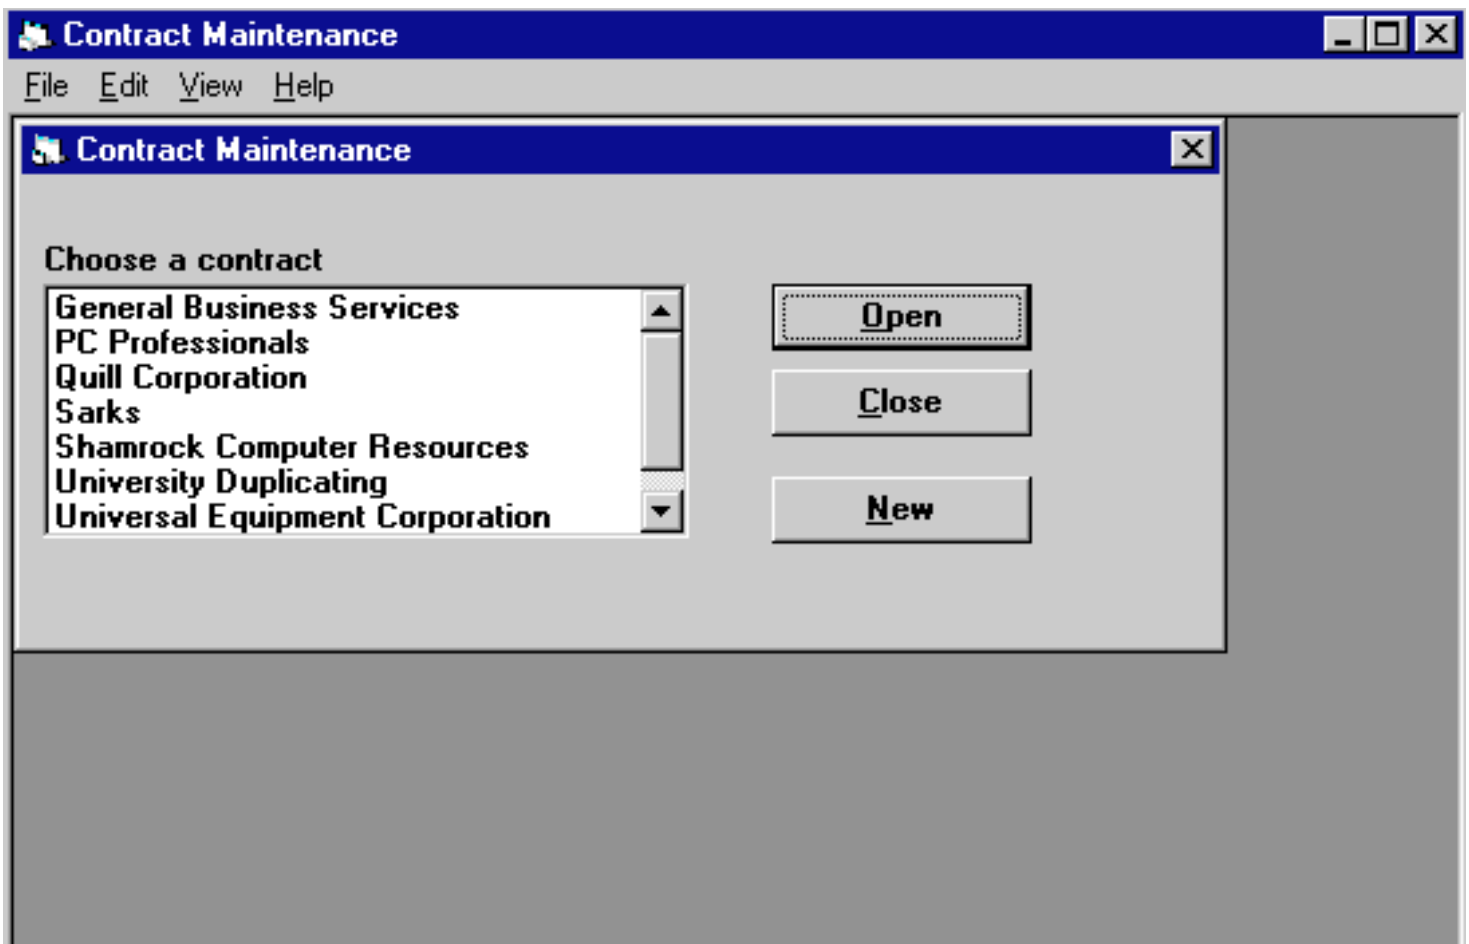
Contract Maintenance

File Edit View Help

Contract Maintenance

Choose a contract

General Business Services
PC Professionals
Quill Corporation
Sarks
Shamrock Computer Resources
University Duplicating
Universal Equipment Corporation

Open

Close

New